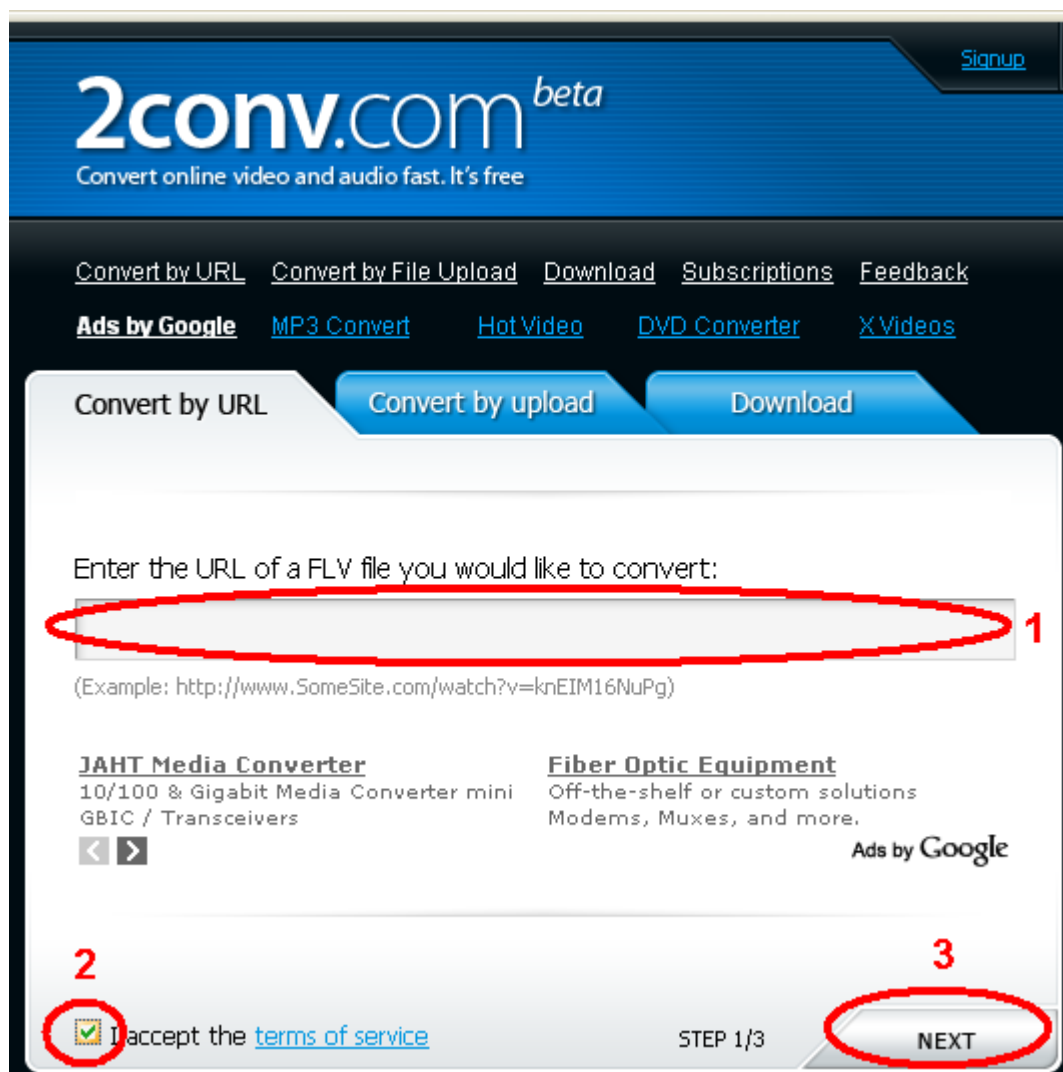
Signup

2conv.com beta
Convert online video and audio fast. It's free

Convert by URL Convert by File Upload Download Subscriptions Feedback

Ads by Google MP3 Convert Hot Video DVD Converter X Videos

Convert by URL Convert by upload Download

Enter the URL of a FLV file you would like to convert:

1

(Example: http://www.SomeSite.com/watch?v=knEIM16NuPg)

JAHT Media Converter
10/100 & Gigabit Media Converter mini GBIC / Transceivers

Fiber Optic Equipment
Off-the-shelf or custom solutions Modems, Muxes, and more.

Ads by Google

2

3

I accept the terms of service

STEP 1/3

NEXT